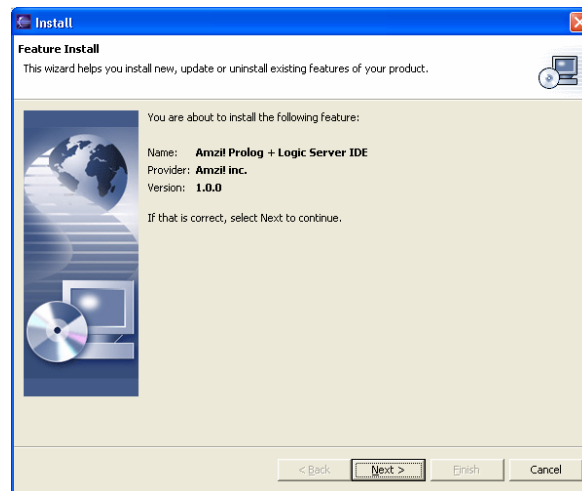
Install

Feature Install
This wizard helps you install new, update or uninstall existing features of your product.

You are about to install the following feature:

Name: Amzi! Prolog + Logic Server IDE
Provider: Amzi! inc.
Version: 1.0.0

If that is correct, select Next to continue.

< Back
Next >
Finish
Cancel